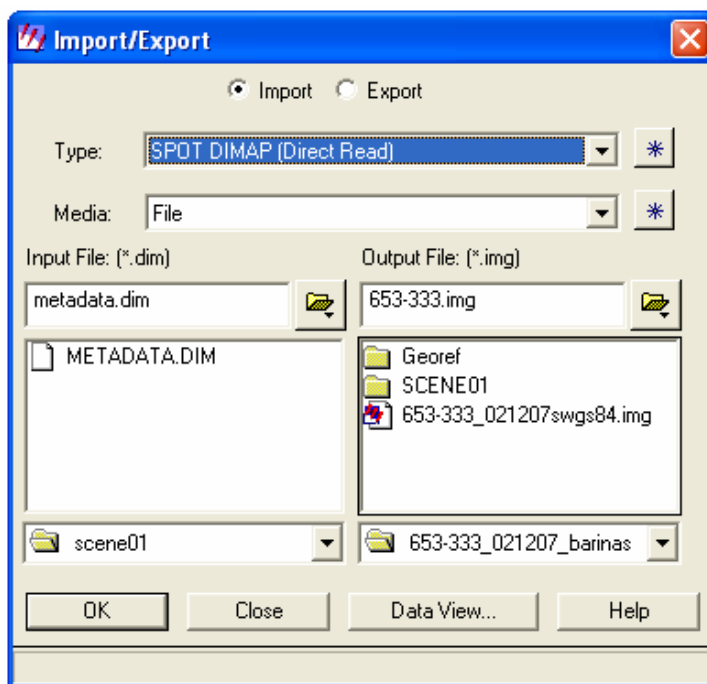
Import/Export

Import Export

Type: SPOT DIMAP (Direct Read)

Media: File

Input File: (*.dim)

metadata.dim

METADATA.DIM

scene01

Output File: (*.img)

653-333.img

Georef
SCENE01
653-333_021207swgs84.img

653-333_021207_barinas

OK Close Data View... Help